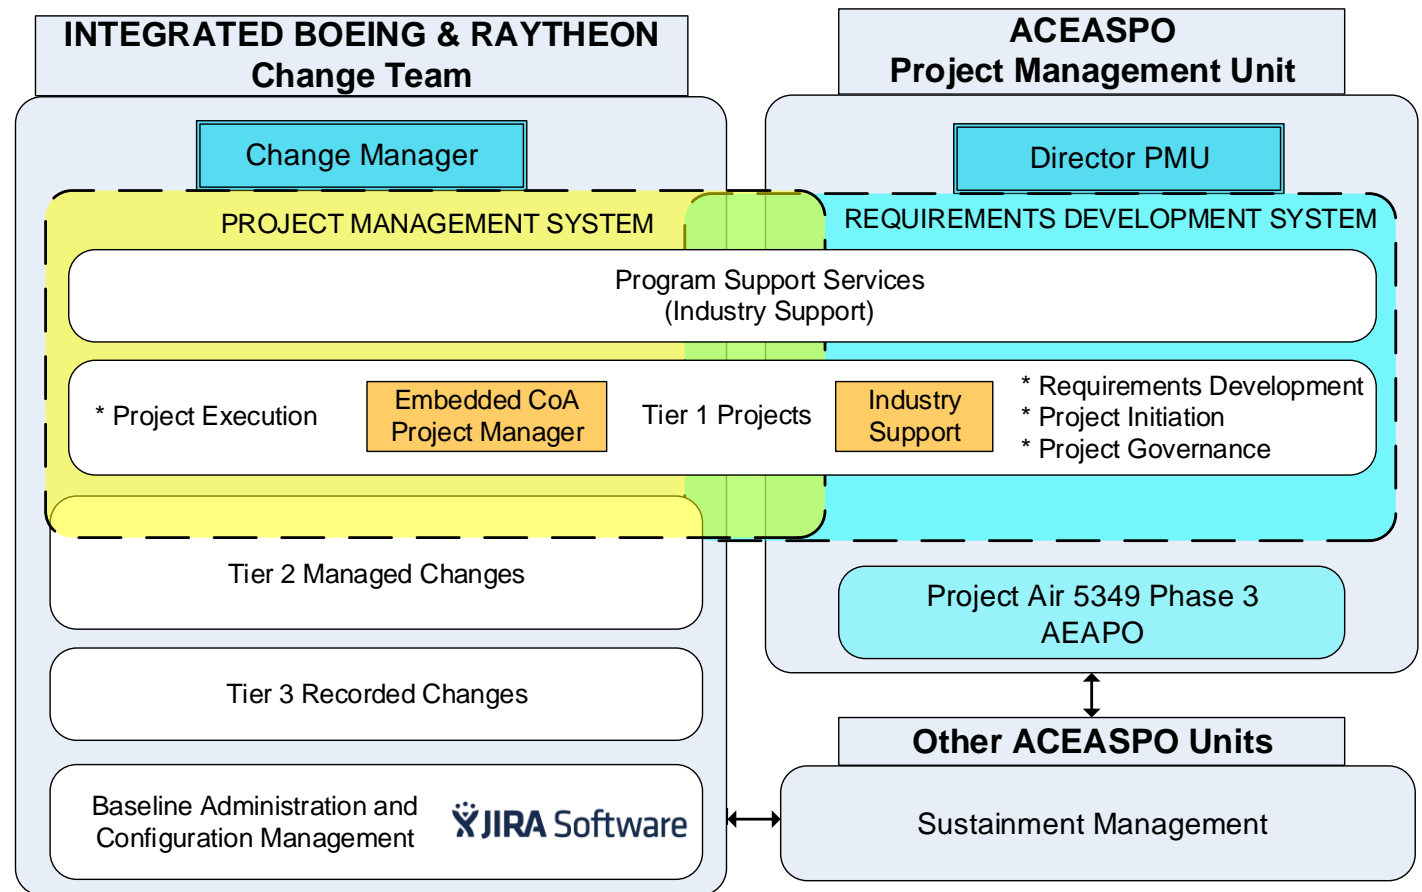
INTEGRATED BOEING & RAYTHEON
Change Team

ACEASPO
Project Management Unit

Change Manager

Director PMU

PROJECT MANAGEMENT SYSTEM

REQUIREMENTS DEVELOPMENT SYSTEM

Program Support Services
(Industry Support)

* Project Execution

Embedded CoA
Project Manager

Tier 1 Projects

Industry
Support

* Requirements Development
* Project Initiation
* Project Governance

Tier 2 Managed Changes

Project Air 5349 Phase 3
AEAPO

Tier 3 Recorded Changes

Other ACEASPO Units

Baseline Administration and
Configuration Management

JIRA Software

Sustainment Management